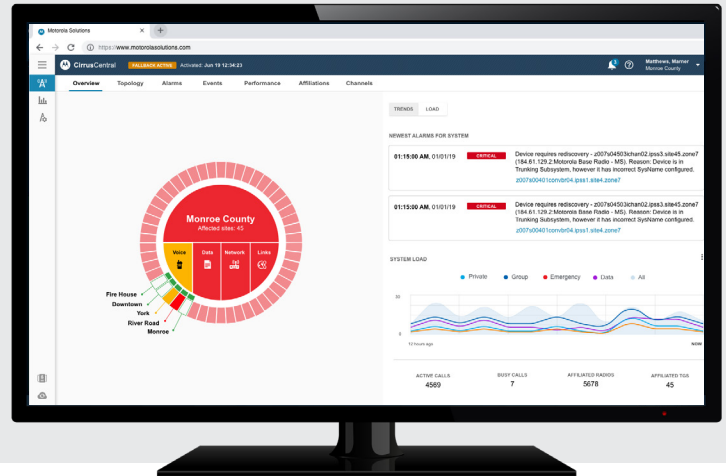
Motorola Solutions

https://www.motorolasolutions.com

CirrusCentral FALLBACK ACTIVE Activated: Jun 19 12:34:23

Matthews, Marner
Monroe County

Overview Topology Alarms Events Performance Affiliations Channels

Monroe County
Affected sites: 45

Voice Data Network Links

Fire House
Downtown
York
River Road
Monroe

TRENDS LOAD

NEWEST ALARMS FOR SYSTEM

01:15:00 AM, 01/01/19 CRITICAL Device requires rediscovery - z007s04503ichan02.ipss3.site45.zone7 (184.61.129.2:Motorola Base Radio - MS). Reason: Device is in Trunking Subsystem, however it has incorrect SysName configured.
z007s00401convbr04.ipss1.site4.zone7

01:15:00 AM, 01/01/19 CRITICAL Device requires rediscovery - z007s04503ichan02.ipss3.site45.zone7 (184.61.129.2:Motorola Base Radio - MS). Reason: Device is in Trunking Subsystem, however it has incorrect SysName configured.
z007s00401convbr04.ipss1.site4.zone7

SYSTEM LOAD

Private Group Emergency Data All

10

0

12 hours ago NOW

ACTIVE CALLS 4569
BUSY CALLS 7
AFFILIATED RADIOS 5678
AFFILIATED TGS 45